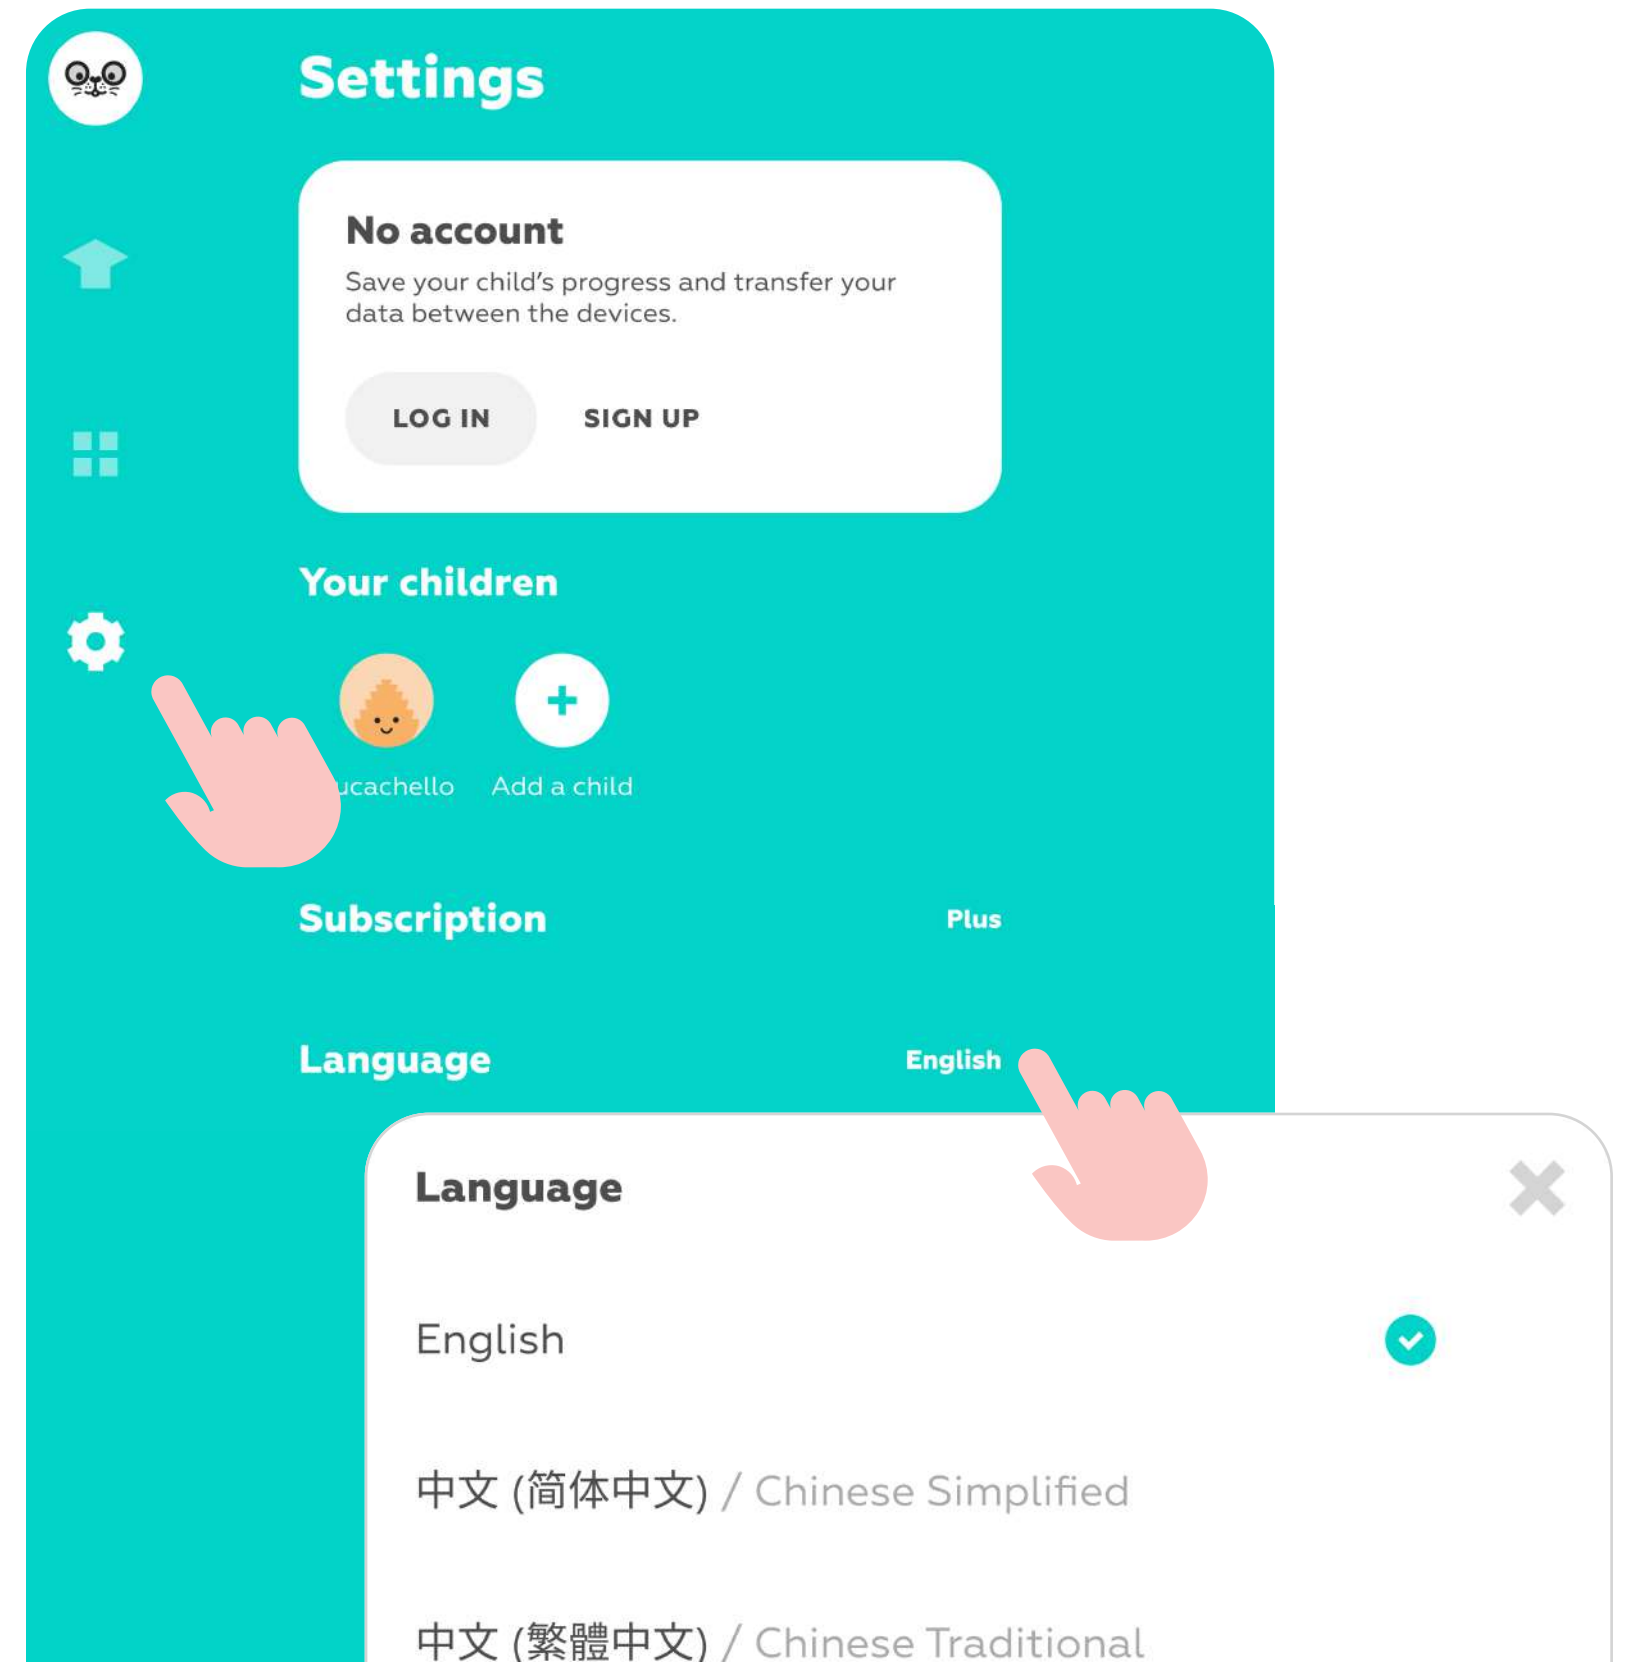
Settings

No account

Save your child's progress and transfer your data between the devices.

LOG IN

SIGN UP

Your children

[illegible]ucachello

Add a child

Subscription

Plus

Language

English

Language

English

中文 (简体中文) / Chinese Simplified

中文 (繁體中文) / Chinese Traditional